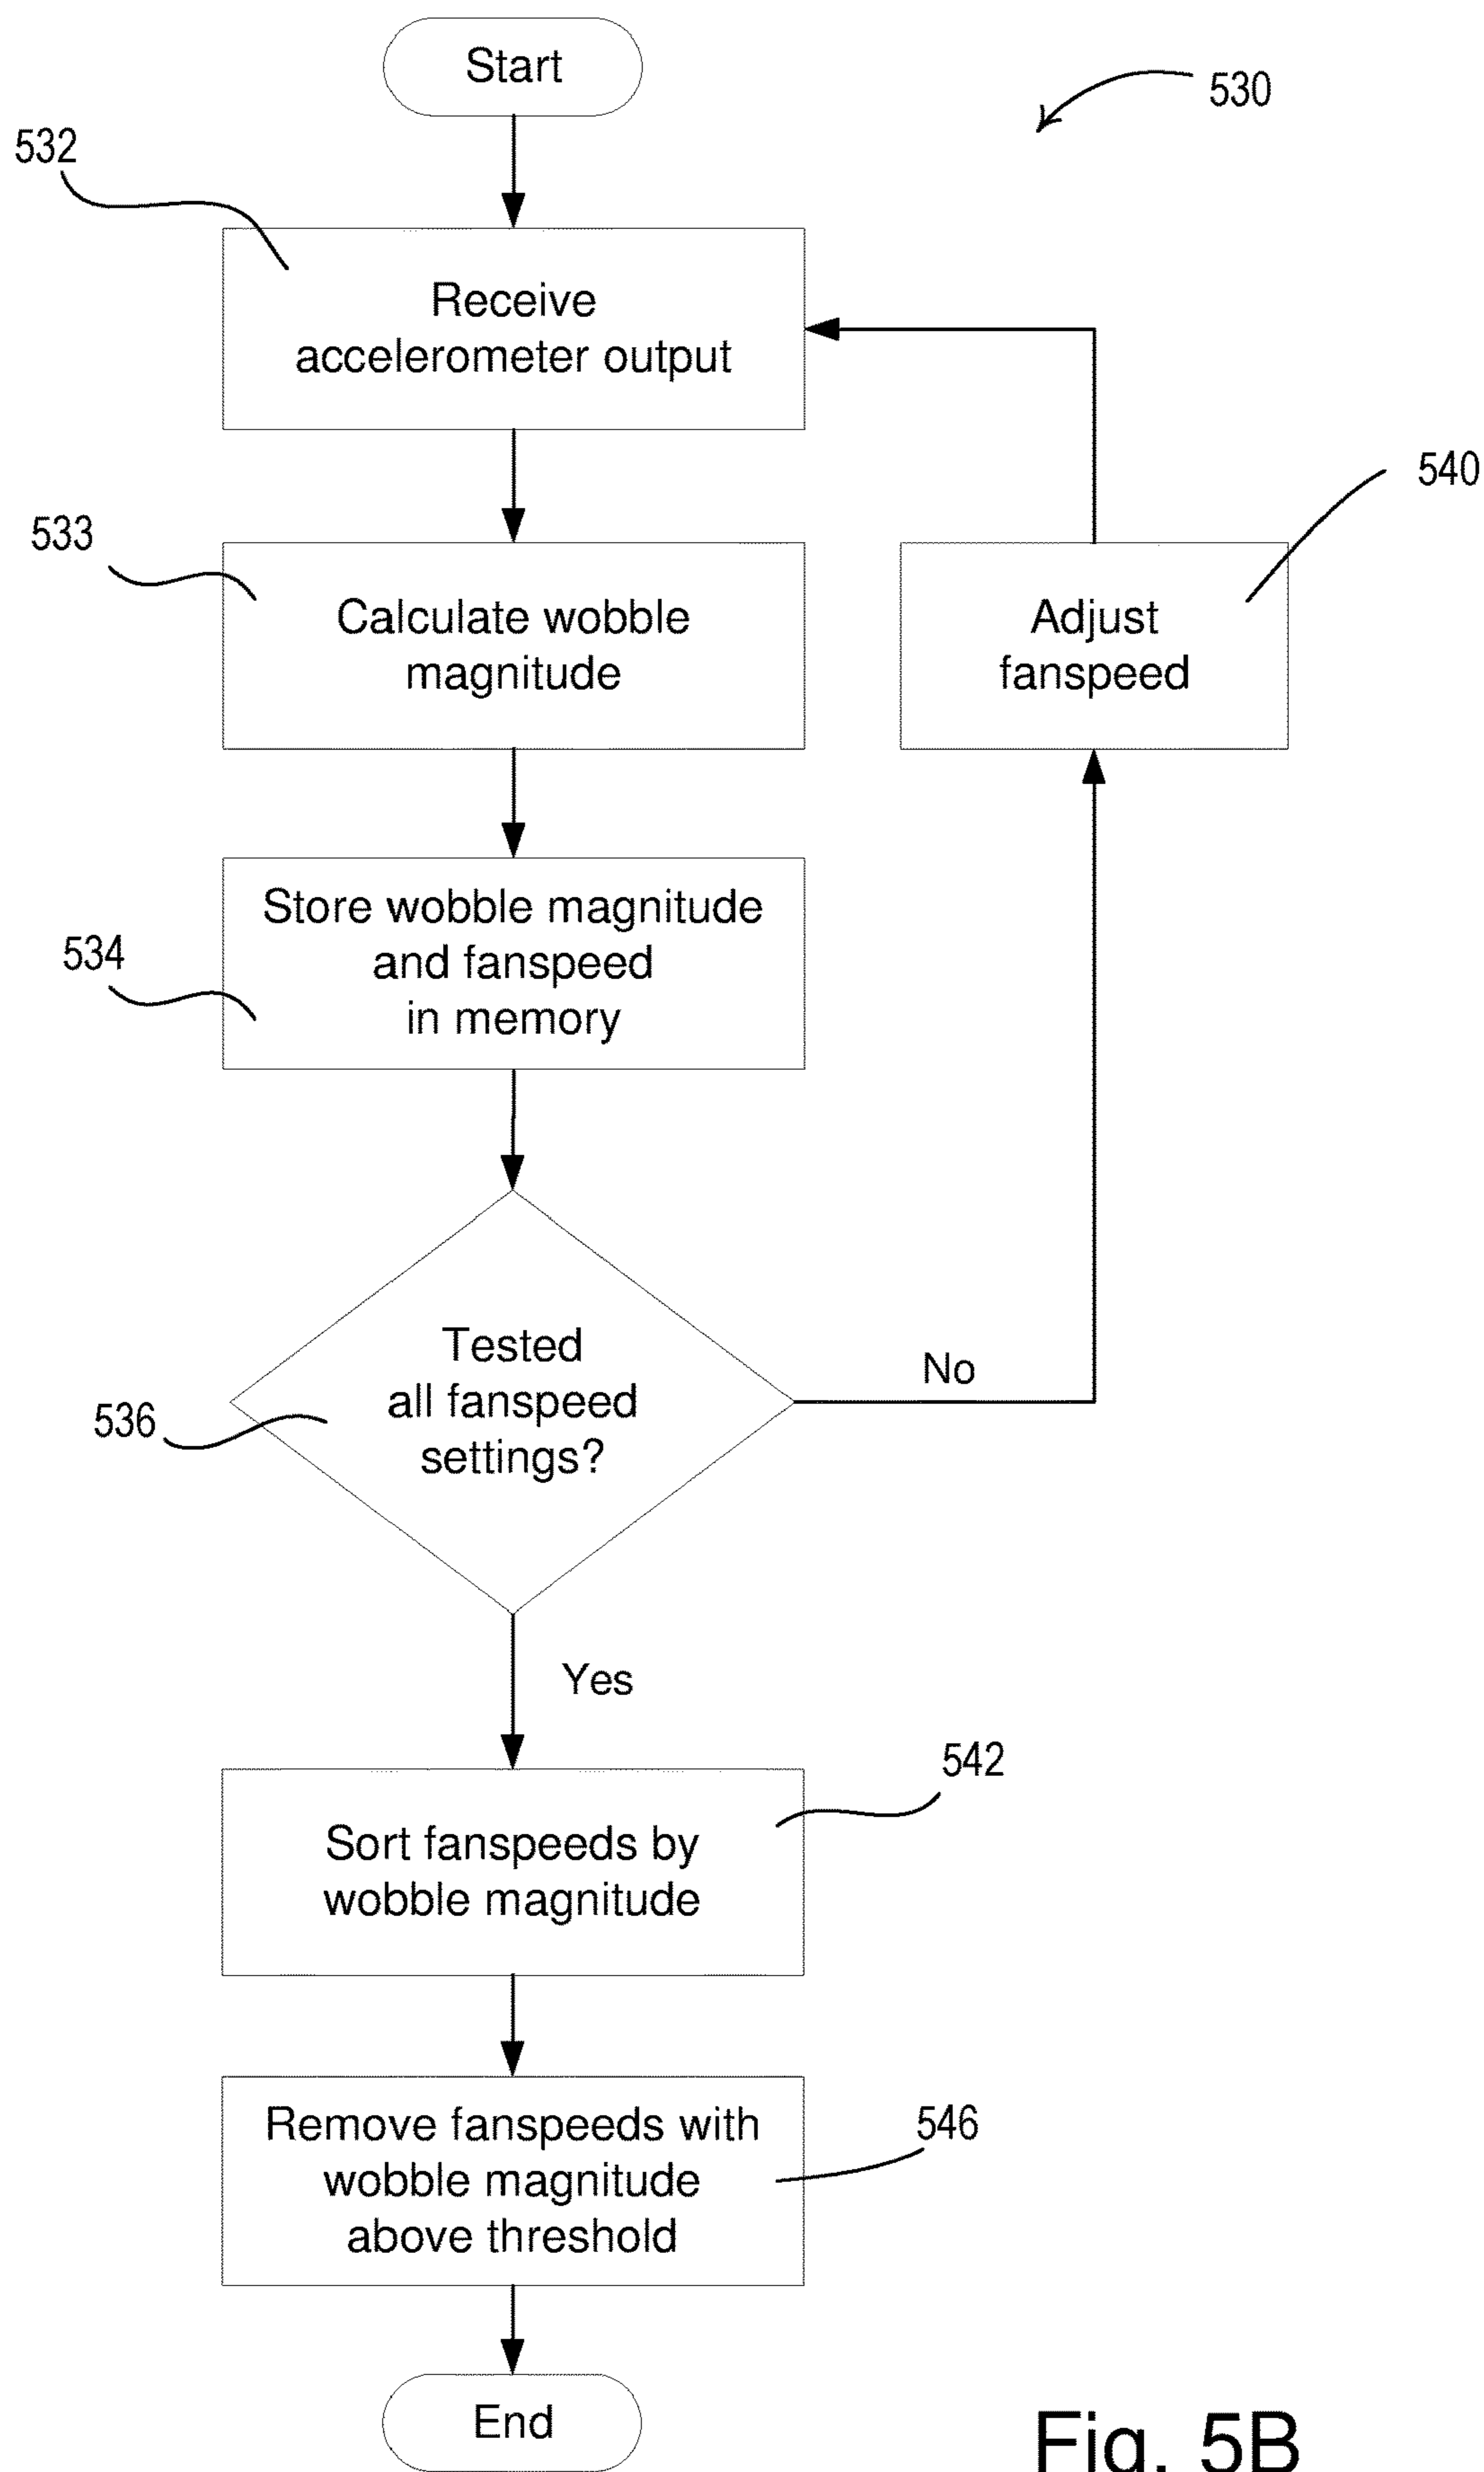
Start

530

532

Receive accelerometer output

540

533

Calculate wobble magnitude

Adjust fanspeed

Store wobble magnitude and fanspeed in memory

534

Tested all fanspeed settings?

536

No

Yes

542

Sort fanspeeds by wobble magnitude

Remove fanspeeds with wobble magnitude above threshold

546

End

Fig. 5B